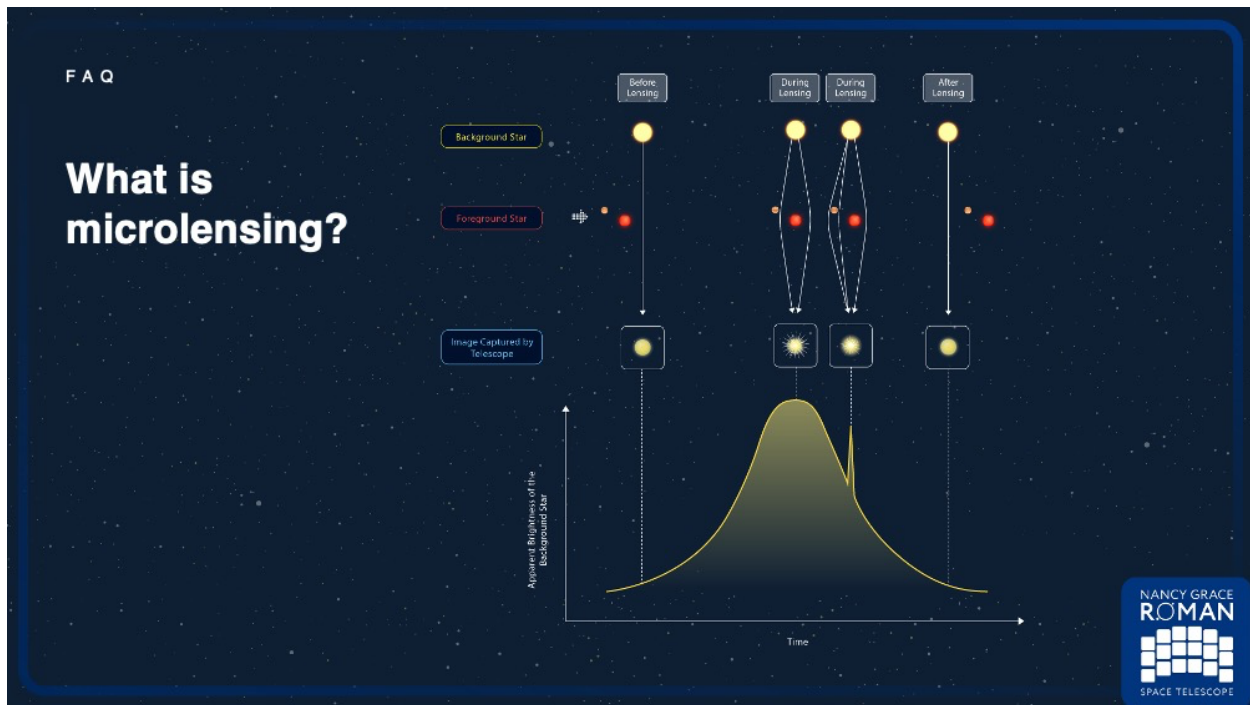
FAQ

What is microlensing?

Before Lensing

During Lensing

During Lensing

After Lensing

Background Star

Foreground Star

Image Captured by Telescope

Apparent Brightness of the Background Star

Time

NANCY GRACE ROMAN SPACE TELESCOPE